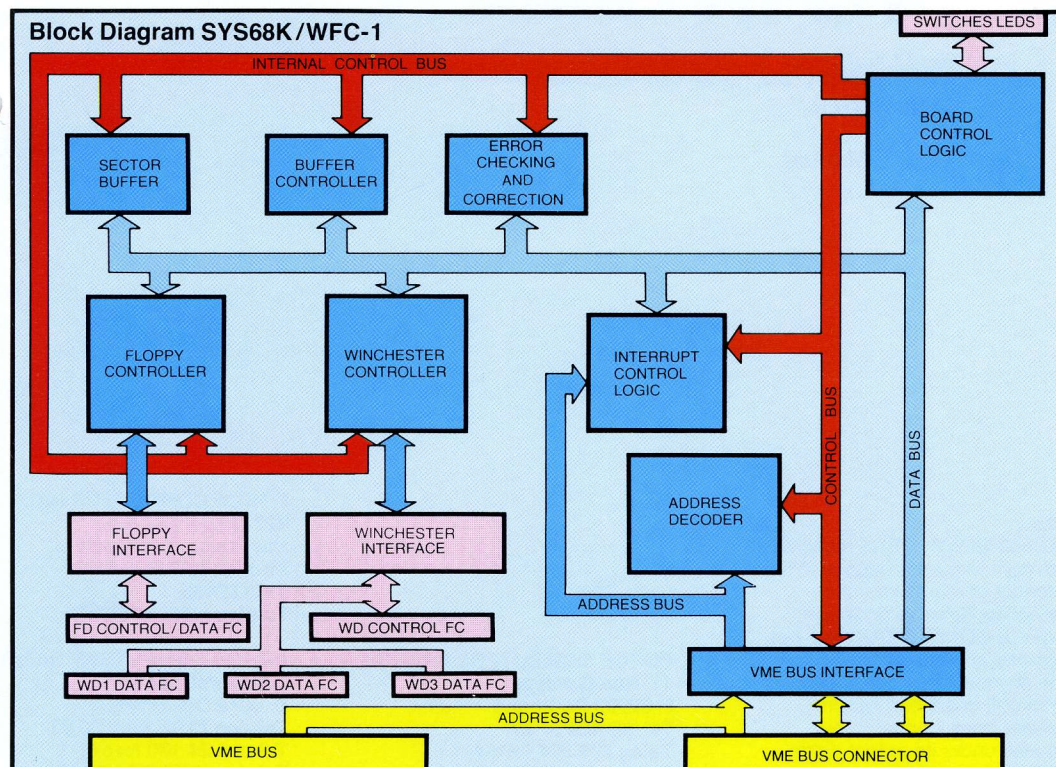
Block Diagram SYS68K / WFC-1

SWITCHES LEDS

INTERNAL CONTROL BUS

BOARD CONTROL LOGIC

SECTOR BUFFER

BUFFER CONTROLLER

ERROR CHECKING AND CORRECTION

FLOPPY CONTROLLER

WINCHESTER CONTROLLER

INTERRUPT CONTROL LOGIC

CONTROL BUS

DATA BUS

ADDRESS DECODER

FLOPPY INTERFACE

WINCHESTER INTERFACE

FD CONTROL / DATA FC

WD CONTROL FC

ADDRESS BUS

WD1 DATA FC

WD2 DATA FC

WD3 DATA FC

VME BUS INTERFACE

ADDRESS BUS

VME BUS

VME BUS CONNECTOR